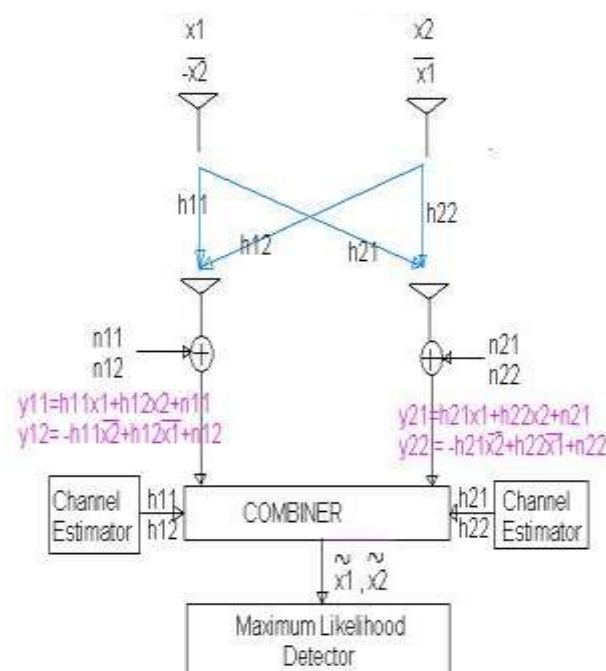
x1
$-\overline{x2}$

x2
$\overline{x1}$

h11
h12
h21
h22

n11
n12

n21
n22

y11=h11x1+h12x2+n11
y12= $-h11\overline{x2}+h12\overline{x1}+n12$

y21=h21x1+h22x2+n21
y22= $-h21\overline{x2}+h22\overline{x1}+n22$

Channel Estimator
h11
h12

COMBINER

h21
h22
Channel Estimator

$\tilde{x1}$ , $\tilde{x2}$

Maximum Likelihood Detector